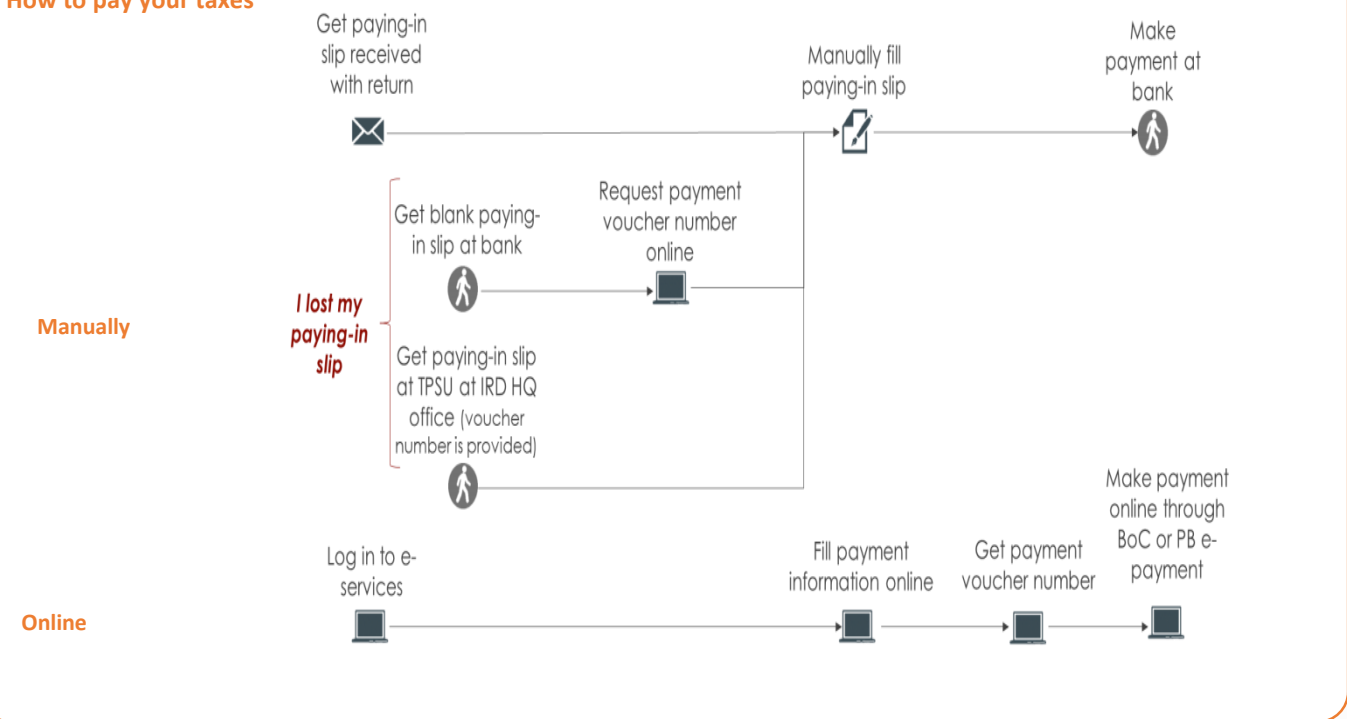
How to pay your taxes

Manually

Get paying-in slip received with return

Manually fill paying-in slip

Make payment at bank

I lost my paying-in slip

Get blank paying-in slip at bank

Request payment voucher number online

Get paying-in slip at TPSU at IRD HQ office (voucher number is provided)

Online

Log in to e-services

Fill payment information online

Get payment voucher number

Make payment online through BoC or PB e-payment